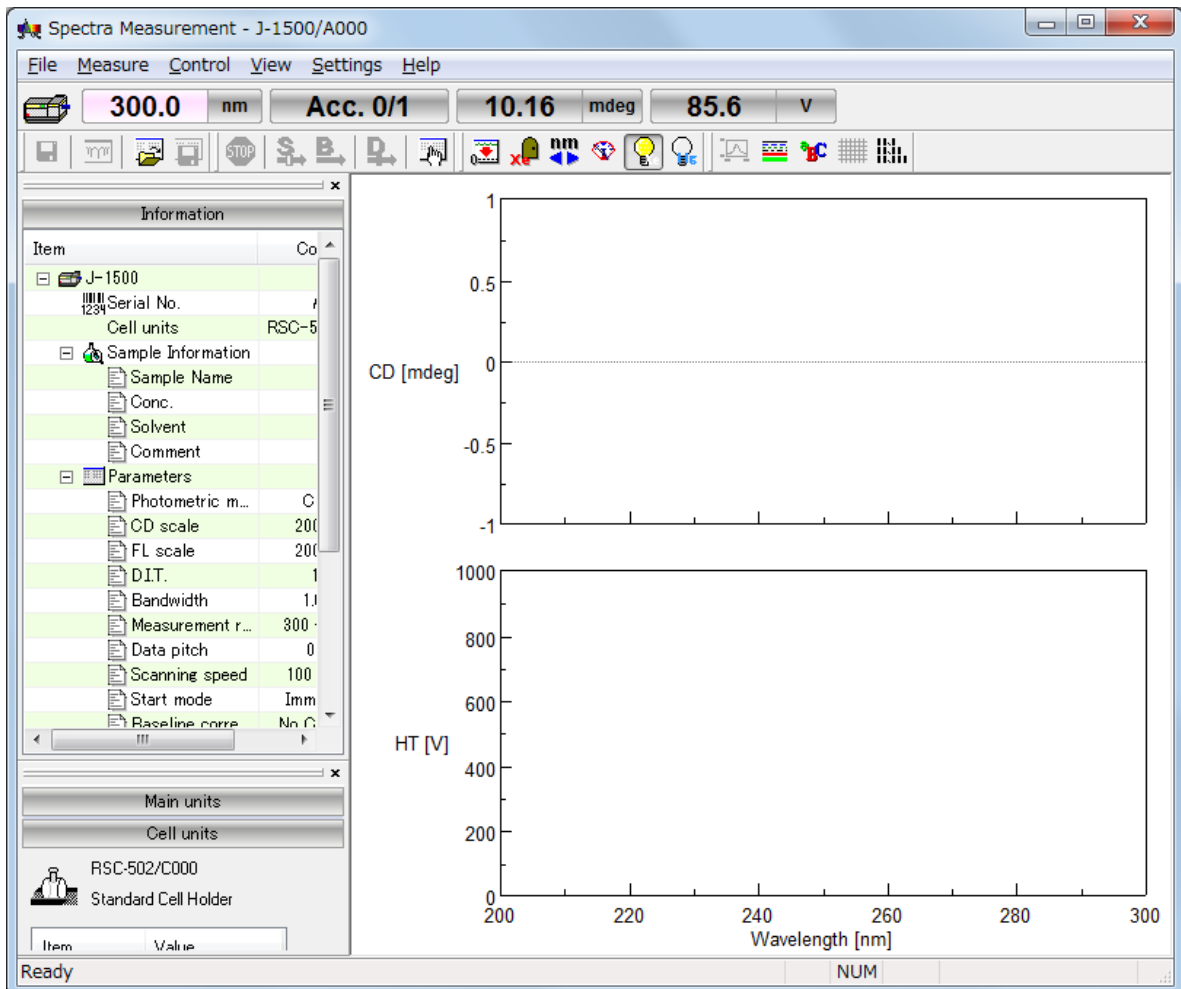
Spectra Measurement - J-1500/A000

File Measure Control View Settings Help

300.0 nm Acc. 0/1 10.16 mdeg 85.6 V

Information

| Item | Co |
|---|---|
| J-1500 | |
| Serial No. | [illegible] |
| Cell units | RSC-5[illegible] |
| Sample Information | |
| Sample Name | |
| Conc. | |
| Solvent | |
| Comment | |
| Parameters | |
| Photometric m... | C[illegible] |
| CD scale | 20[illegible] |
| FL scale | 20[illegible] |
| D.I.T. | 1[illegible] |
| Bandwidth | 1.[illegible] |
| Measurement r... | 300 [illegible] |
| Data pitch | 0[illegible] |
| Scanning speed | 100 |
| Start mode | Imm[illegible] |
| Baseline corre... | No C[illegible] |

Main units

Cell units

RSC-502/C000

Standard Cell Holder

| Item | Value |
|---|---|

1
0.5
CD [mdeg] 0
-0.5
-1

1000
800
600
HT [V]
400
200
0
200 220 240 260 280 300
Wavelength [nm]

Ready NUM